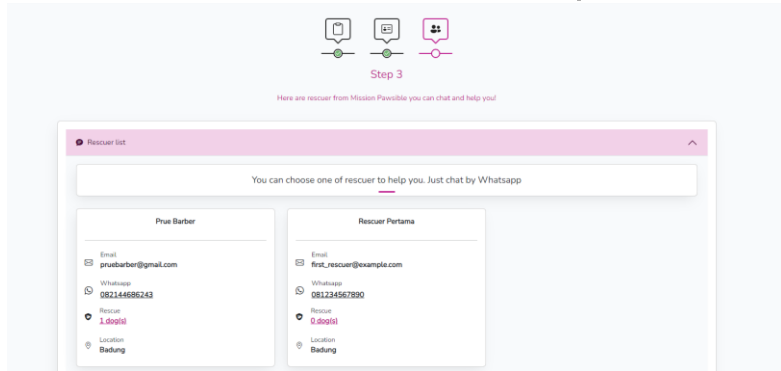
Step 3

Here are rescuer from Mission Pawsible you can chat and help you!

Rescuer list

You can choose one of rescuer to help you. Just chat by Whatsapp

Prue Barber

Email
pruebarber@gmail.com

Whatsapp
082144686243

Rescue
1 dog(s)

Location
Badung

Rescuer Pertama

Email
first_rescuer@example.com

Whatsapp
081234567890

Rescue
0 dog(s)

Location
Badung